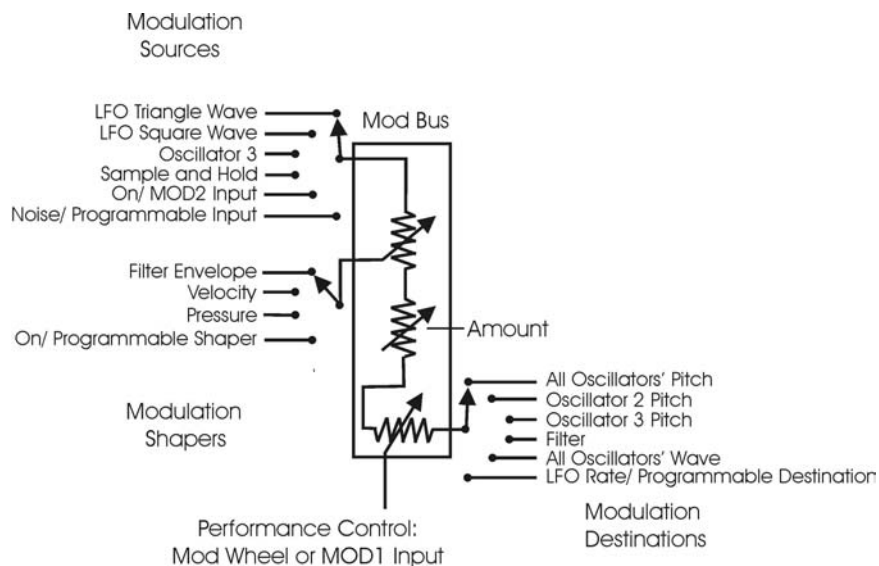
Modulation Sources

Mod Bus

LFO Triangle Wave
LFO Square Wave
Oscillator 3
Sample and Hold
On/ MOD2 Input
Noise/ Programmable Input

Filter Envelope
Velocity
Pressure
On/ Programmable Shaper

Amount

Modulation Shapers

All Oscillators' Pitch
Oscillator 2 Pitch
Oscillator 3 Pitch
Filter
All Oscillators' Wave
LFO Rate/ Programmable Destination

Performance Control: Mod Wheel or MOD1 Input

Modulation Destinations